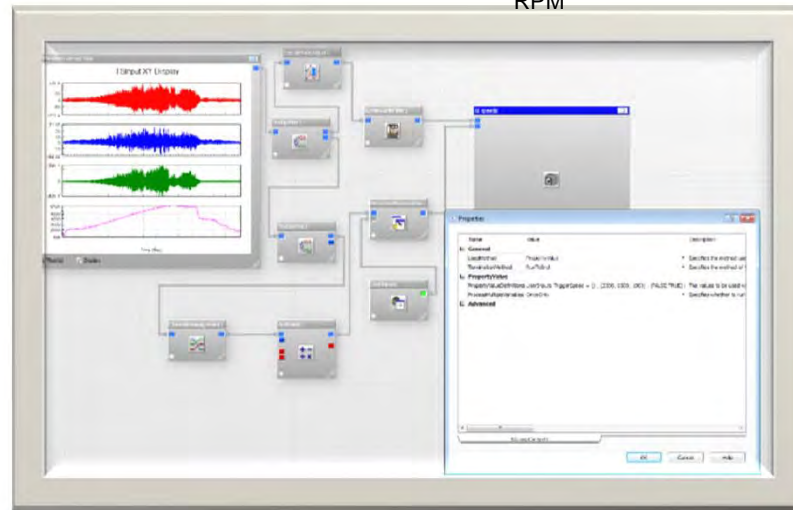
RPM

1 Input XY Display

Properties

Name | Value | Description

General

LoadMethod | PropertyValue | Specifies the method use

TerminationMethod | RunToEnd | Specifies the method of t

PropertyValue

PropertyValueDefinitions | ...Trigger Speed = {(2200, 1000, 100)} | The values to be used

ProcessMultipleValues | OneOnly | Specifies whether to run

Advanced

OK

Cancel

Help